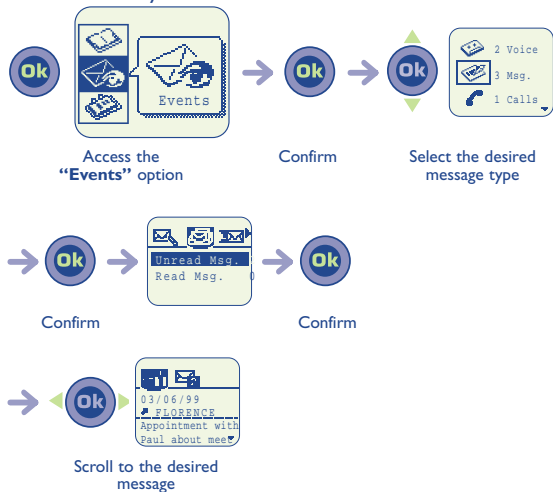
Ok

Events

Access the "Events" option

Ok

Confirm

Ok

2 Voice
3 Msg.
1 Calls

Select the desired message type

Ok

Unread Msg.
Read Msg. 0

Confirm

Ok

Confirm

Ok

03/06/99
FLORENCE
Appointment with Paul about mee

Scroll to the desired message